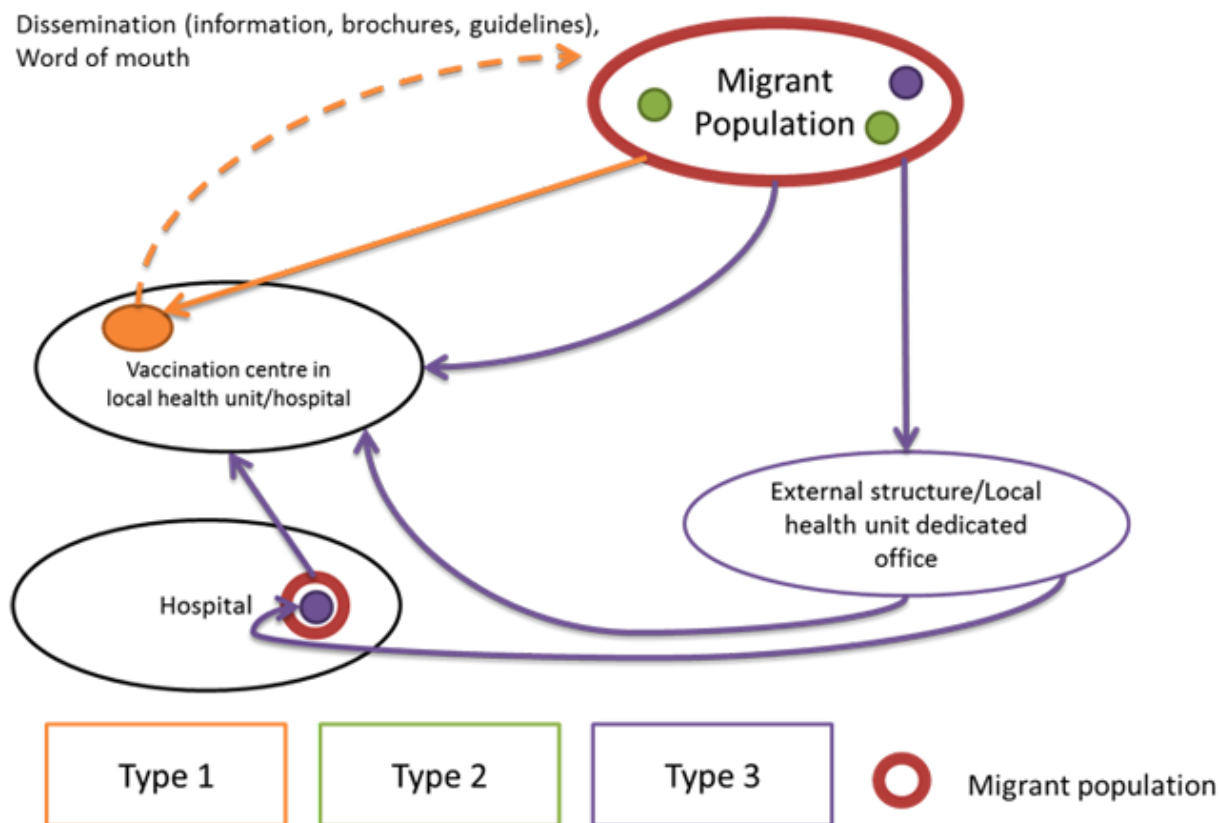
Dissemination (information, brochures, guidelines), Word of mouth

Migrant Population

Vaccination centre in local health unit/hospital

External structure/Local health unit dedicated office

Hospital

Type 1

Type 2

Type 3

Migrant population